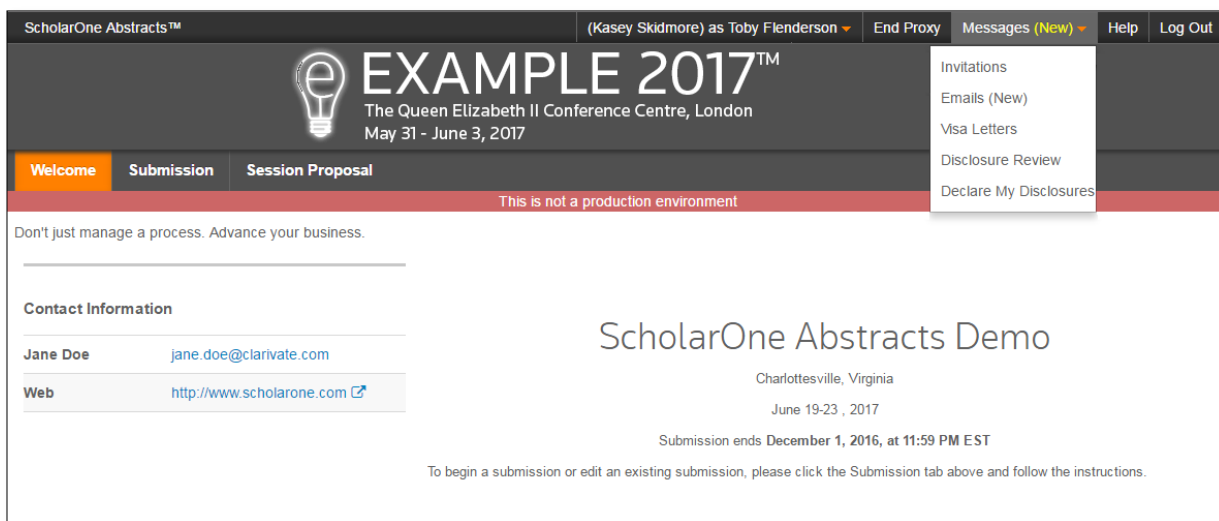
ScholarOne Abstracts™

(Kasey Skidmore) as Toby Flenderson

End Proxy

Messages (New)

Help

Log Out

Invitations

Emails (New)

Visa Letters

Disclosure Review

Declare My Disclosures

EXAMPLE 2017™

The Queen Elizabeth II Conference Centre, London

May 31 - June 3, 2017

Welcome

Submission

Session Proposal

This is not a production environment

Don't just manage a process. Advance your business.

Contact Information

| Jane Doe | jane.doe@clarivate.com |
|---|---|
| Web | http://www.scholarone.com |

ScholarOne Abstracts Demo

Charlottesville, Virginia

June 19-23 , 2017

Submission ends December 1, 2016, at 11:59 PM EST

To begin a submission or edit an existing submission, please click the Submission tab above and follow the instructions.